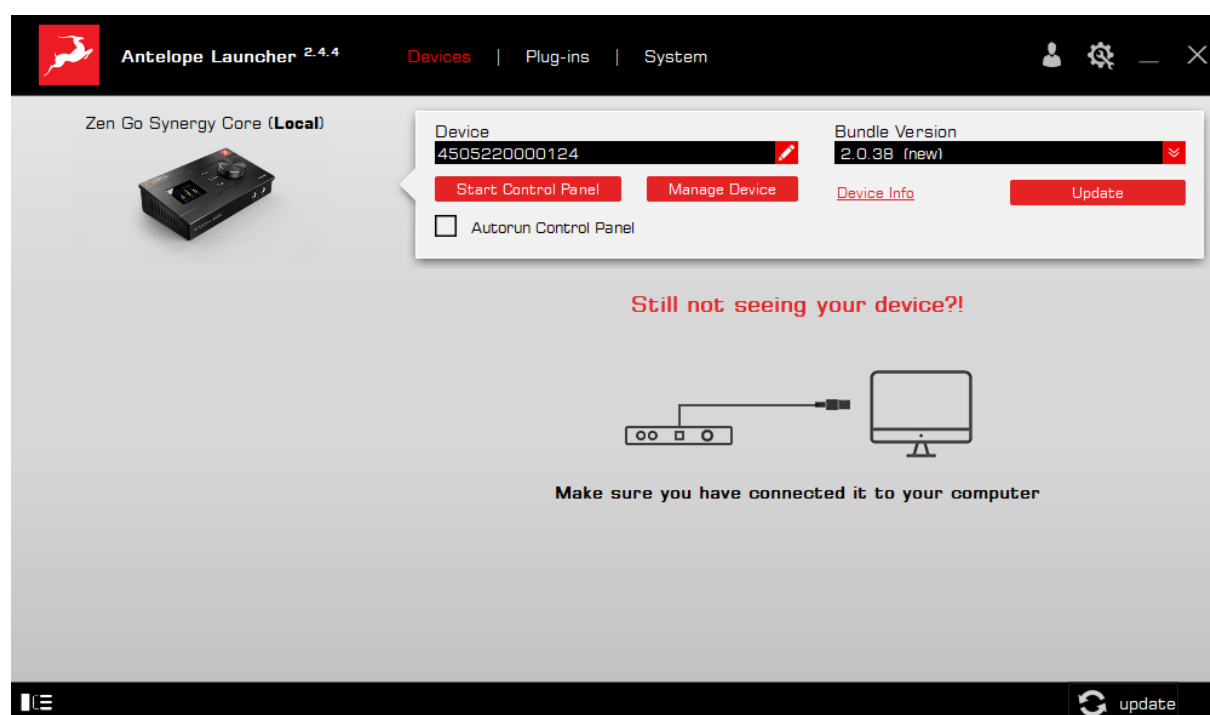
Antelope Launcher 2.4.4 Devices | Plug-ins | System

Zen Go Synergy Core (**Local**)

Device
4505220000124

Bundle Version
2.0.38 (new)

Start Control Panel Manage Device

Device Info Update

Autorun Control Panel

Still not seeing your device?!

Make sure you have connected it to your computer

update